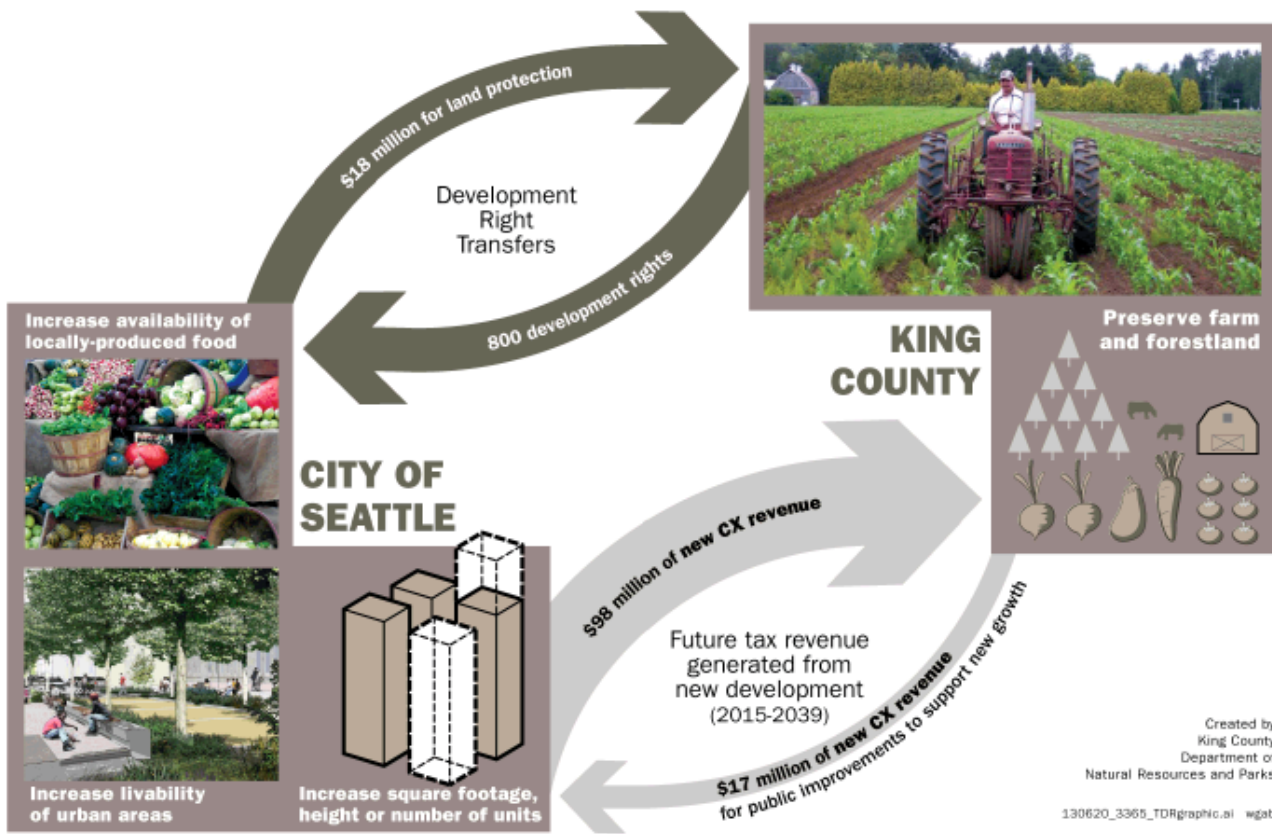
$18 million for land protection

Development Right Transfers

800 development rights

KING COUNTY

Preserve farm and forestland

Increase availability of locally-produced food

CITY OF SEATTLE

$98 million of new CX revenue

Future tax revenue generated from new development (2015-2039)

$17 million of new CX revenue for public improvements to support new growth

Increase livability of urban areas

Increase square footage, height or number of units

Created by King County Department of Natural Resources and Parks

130620_3365_TDRgraphic.ai wgab